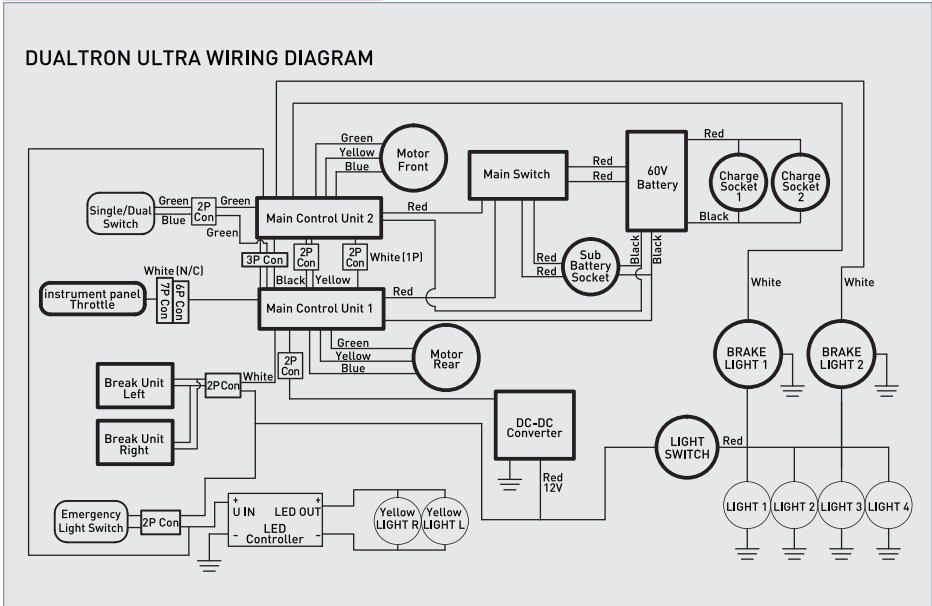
DUALTRON ULTRA WIRING DIAGRAM

Green
Yellow
Blue
Motor Front

Main Switch
Red
Red
60V Battery
Red
Charge Socket 1
Charge Socket 2
Black

Single/Dual Switch
Green
Blue
2P Con
Green
Green
Main Control Unit 2
Red

3P Con
2P Con
2P Con
White (1P)
Black
Yellow

Red
Red
Sub Battery Socket
Black
Black

White (N/C)
instrument panel Throttle
7P Con
6P Con
Red
Main Control Unit 1

White
White

Green
Yellow
Blue
Motor Rear

BRAKE LIGHT 1
BRAKE LIGHT 2

2P Con
Break Unit Left
2P Con
White
Break Unit Right

DC-DC Converter
Red 12V

LIGHT SWITCH
Red

Emergency Light Switch
2P Con
+ U IN
- 
LED OUT +
LED Controller
-
Yellow LIGHT R
Yellow LIGHT L

LIGHT 1
LIGHT 2
LIGHT 3
LIGHT 4